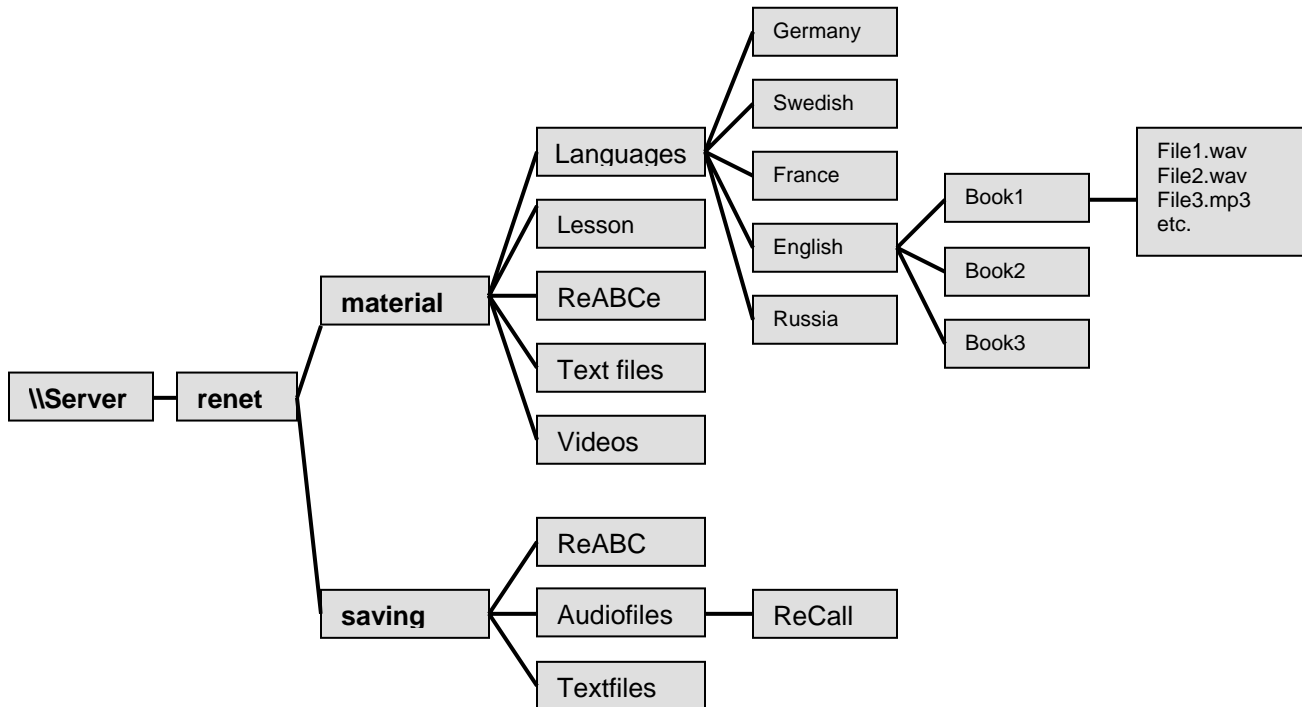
\\Server

renet

material

Languages

Germany

Swedish

France

English

Book1

File1.wav
File2.wav
File3.mp3
etc.

Book2

Book3

Russia

Lesson

ReABCe

Text files

Videos

saving

ReABC

Audiofiles

ReCall

Textfiles